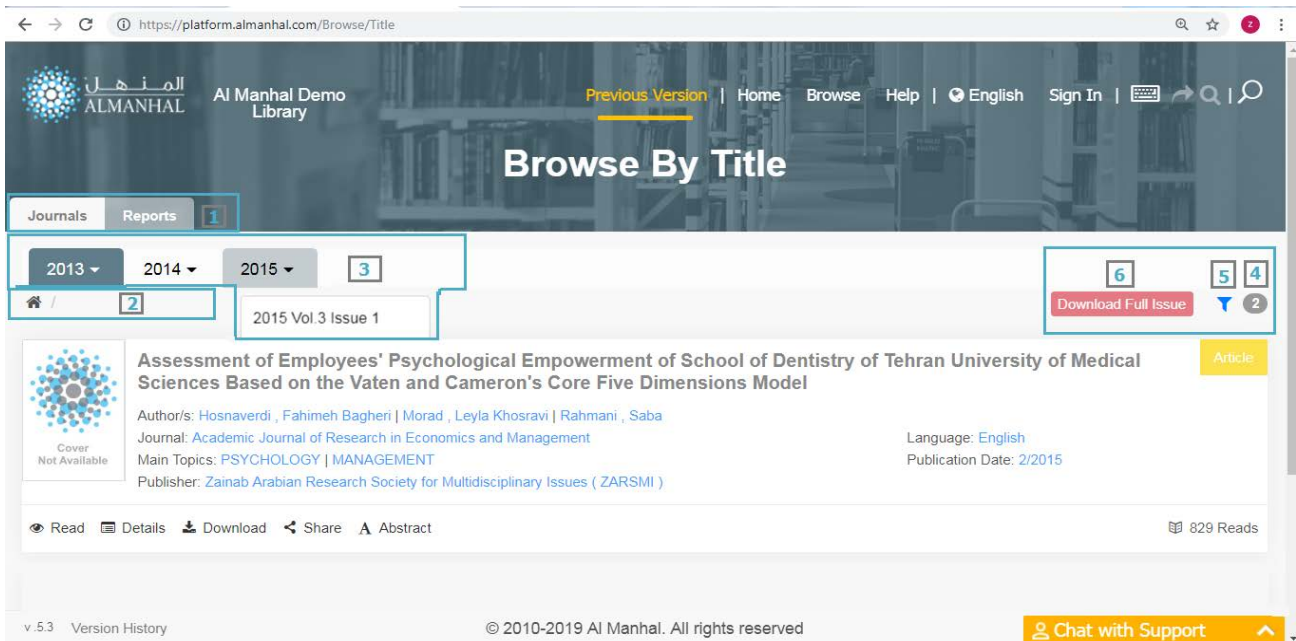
https://platform.almanhal.com/Browse/Title

المنهل ALMANHAL

Al Manhal Demo Library

Previous Version | Home Browse Help | English Sign In |

Browse By Title

Journals Reports 1

2013 2014 2015 3

2

2015 Vol.3 Issue 1

6 5 4

Download Full Issue 2

Cover Not Available

Assessment of Employees' Psychological Empowerment of School of Dentistry of Tehran University of Medical Sciences Based on the Vaten and Cameron's Core Five Dimensions Model

Article

Author/s: Hosnaverdi , Fahimeh Bagheri | Morad , Leyla Khosravi | Rahmani , Saba

Journal: Academic Journal of Research in Economics and Management

Main Topics: PSYCHOLOGY | MANAGEMENT

Publisher: Zainab Arabian Research Society for Multidisciplinary Issues ( ZARSMI )

Language: English

Publication Date: 2/2015

Read Details Download Share Abstract

829 Reads

v.5.3 Version History

© 2010-2019 Al Manhal. All rights reserved

Chat with Support